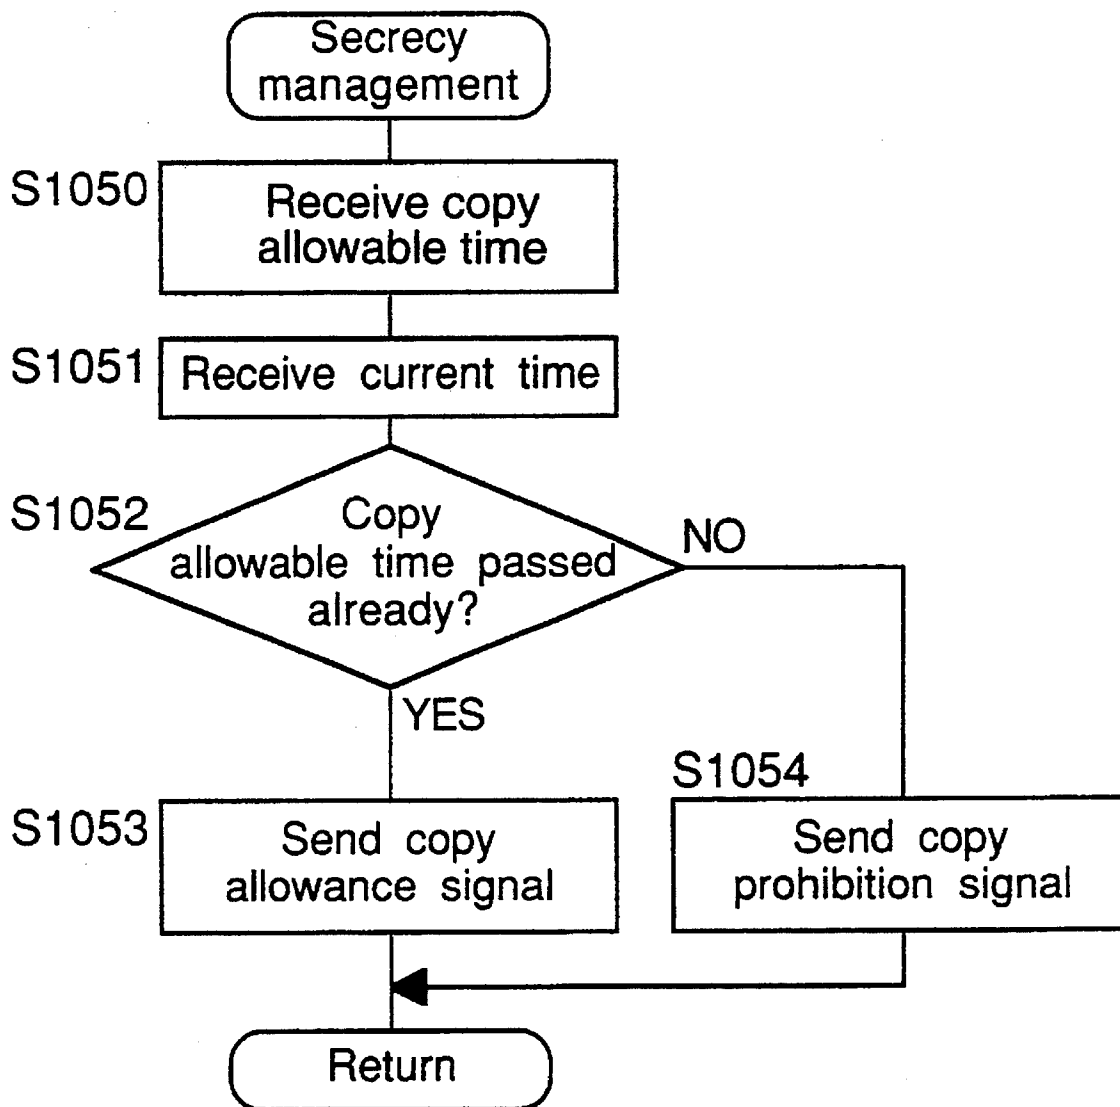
Secrecy management

S1050
Receive copy allowable time

S1051
Receive current time

S1052
Copy allowable time passed already?

NO

YES

S1053
Send copy allowance signal

S1054
Send copy prohibition signal

Return